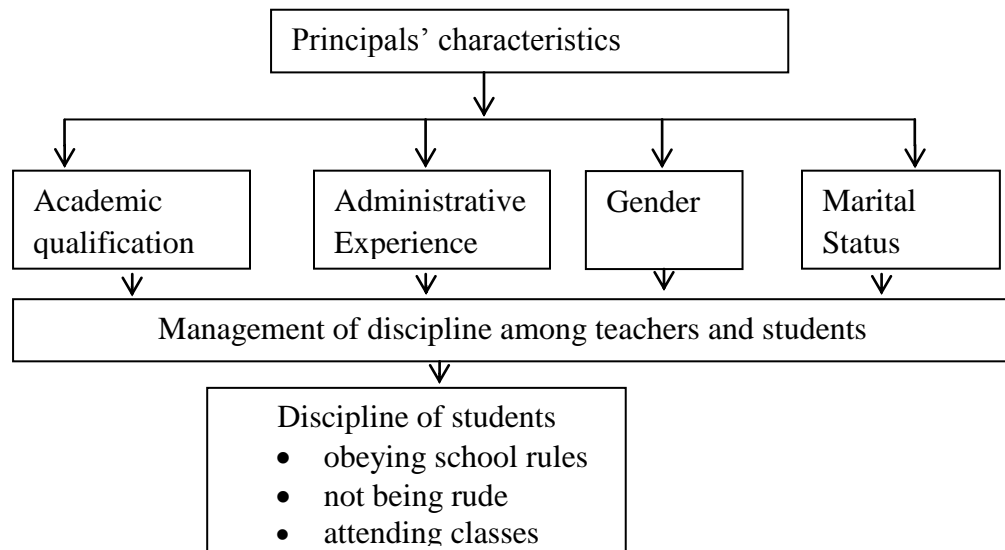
Principals' characteristics

Academic qualification

Administrative Experience

Gender

Marital Status

Management of discipline among teachers and students

Discipline of students
- obeying school rules
- not being rude
- attending classes